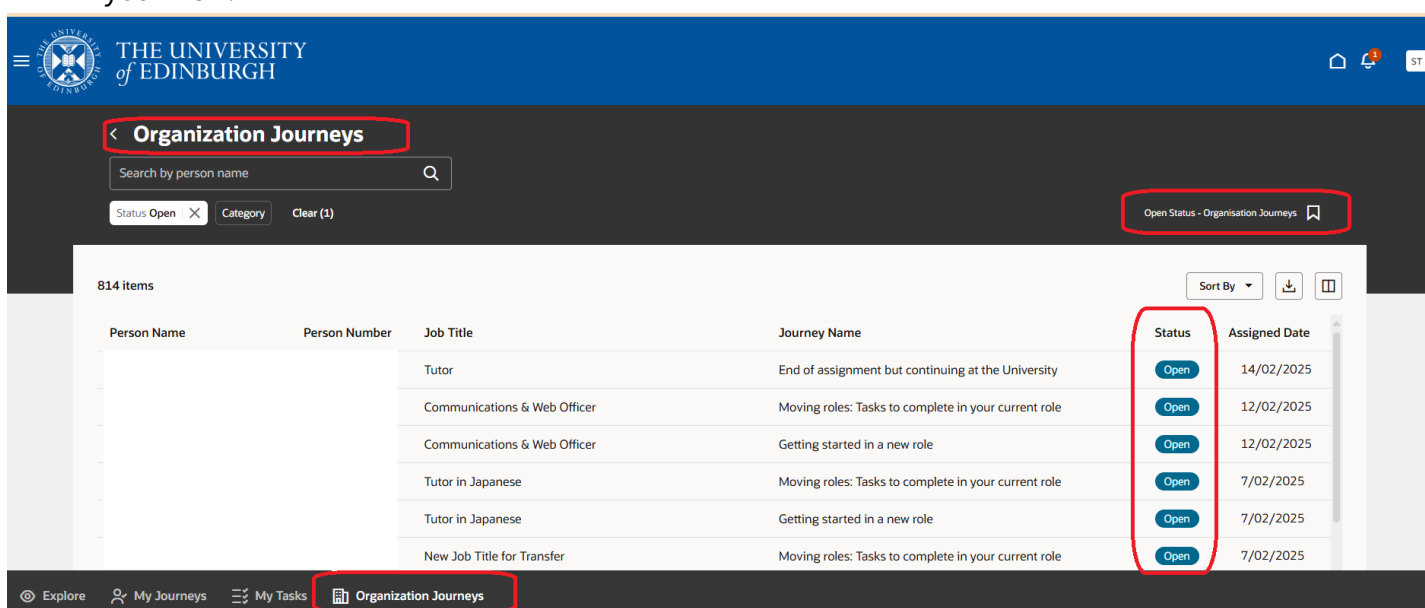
THE UNIVERSITY of EDINBURGH

1

ST

Organization Journeys

Search by person name

Status Open Category Clear (1)

Open Status - Organisation Journeys

814 items

Sort By

| Person Name | Person Number | Job Title | Journey Name | Status | Assigned Date |
|---|---|---|---|---|---|
| | | Tutor | End of assignment but continuing at the University | Open | 14/02/2025 |
| | | Communications & Web Officer | Moving roles: Tasks to complete in your current role | Open | 12/02/2025 |
| | | Communications & Web Officer | Getting started in a new role | Open | 12/02/2025 |
| | | Tutor in Japanese | Moving roles: Tasks to complete in your current role | Open | 7/02/2025 |
| | | Tutor in Japanese | Getting started in a new role | Open | 7/02/2025 |
| | | New Job Title for Transfer | Moving roles: Tasks to complete in your current role | Open | 7/02/2025 |

Explore My Journeys My Tasks Organization Journeys